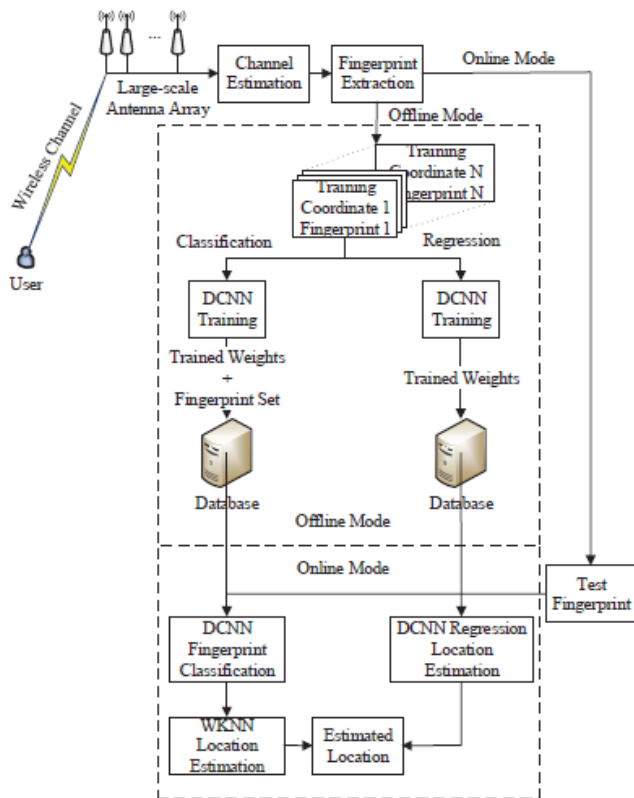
...
Large-scale Antenna Array

Channel Estimation

Fingerprint Extraction

Online Mode

Wireless Channel

User

Offline Mode

Training Coordinate N Fingerprint N

Training Coordinate 1 Fingerprint 1

Classification

Regression

DCNN Training

DCNN Training

Trained Weights + Fingerprint Set

Trained Weights

Database

Database

Offline Mode

Online Mode

Test Fingerprint

DCNN Fingerprint Classification

DCNN Regression Location Estimation

WKNN Location Estimation

Estimated Location